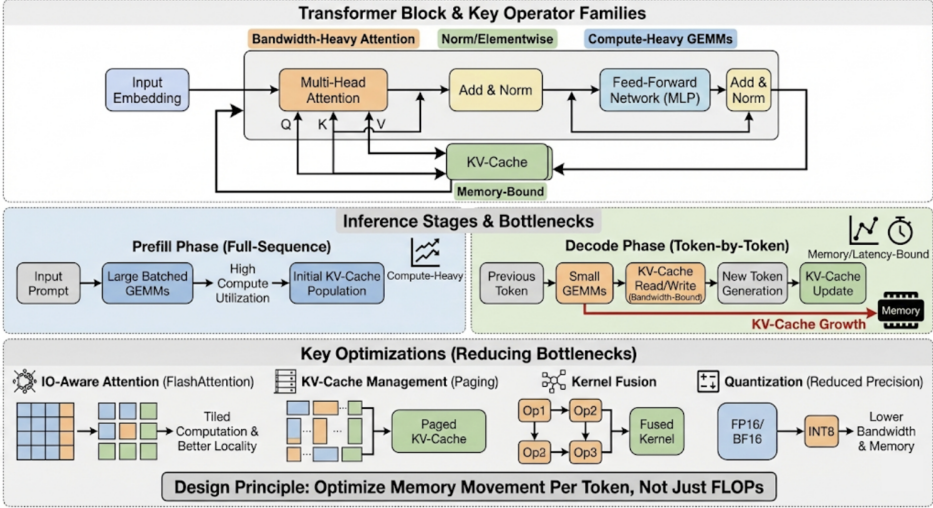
Transformer Block & Key Operator Families

Bandwidth-Heavy Attention

Norm/Elementwise

Compute-Heavy GEMMs

Input Embedding

Multi-Head Attention

Q K V

Add & Norm

Feed-Forward Network (MLP)

Add & Norm

KV-Cache

Memory-Bound

Inference Stages & Bottlenecks

Prefill Phase (Full-Sequence)

Input Prompt

Large Batched GEMMs

High Compute Utilization

Initial KV-Cache Population

Compute-Heavy

Decode Phase (Token-by-Token)

Memory/Latency-Bound

Previous Token

Small GEMMs

KV-Cache Read/Write (Bandwidth-Bound)

New Token Generation

KV-Cache Update

Memory

KV-Cache Growth

Key Optimizations (Reducing Bottlenecks)

IO-Aware Attention (FlashAttention)

Tiled Computation & Better Locality

KV-Cache Management (Paging)

Paged KV-Cache

Kernel Fusion

Op1 Op2 Op2 Op3

Fused Kernel

Quantization (Reduced Precision)

FP16/ BF16

INT8

Lower Bandwidth & Memory

Design Principle: Optimize Memory Movement Per Token, Not Just FLOPs